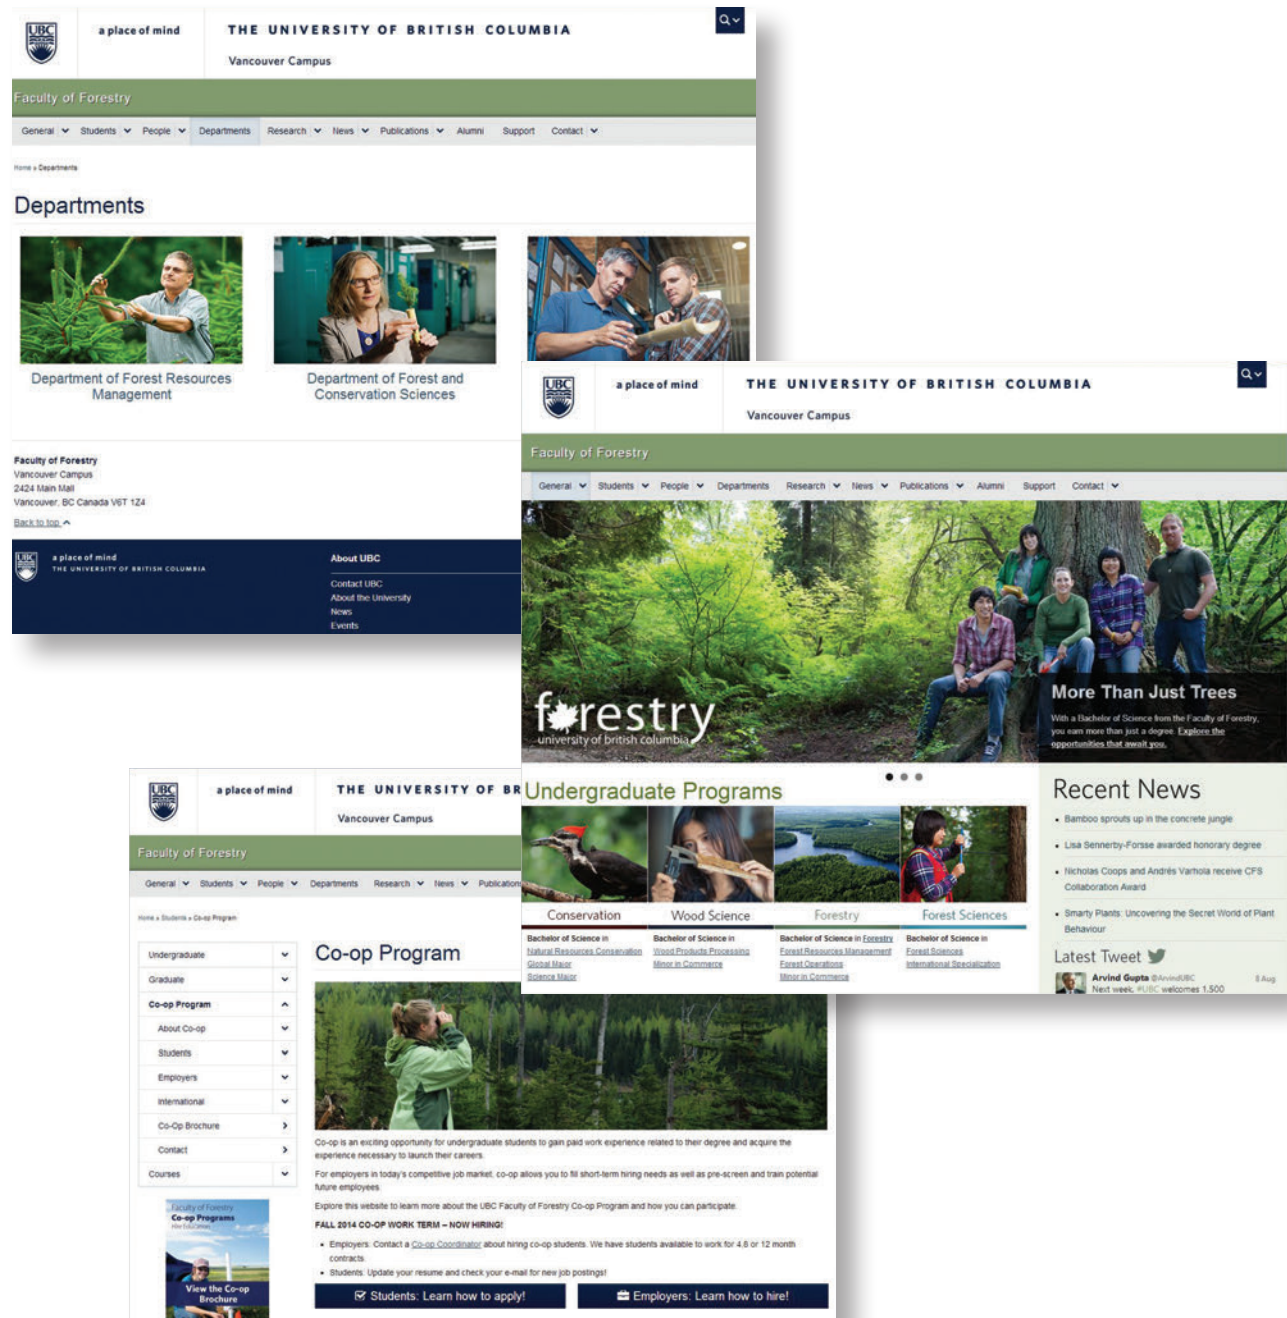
UBC a place of mind THE UNIVERSITY OF BRITISH COLUMBIA Vancouver Campus

Faculty of Forestry

General Students People Departments Research News Publications Alumni Support Contact

Home » Departments

Departments

Department of Forest Resources Management

Department of Forest and Conservation Sciences

Faculty of Forestry
Vancouver Campus
2424 Main Mall
Vancouver, BC Canada V6T 1Z4

Back to top

a place of mind THE UNIVERSITY OF BRITISH COLUMBIA

About UBC
Contact UBC
About the University
News
Events

UBC a place of mind THE UNIVERSITY OF BRITISH COLUMBIA Vancouver Campus

Faculty of Forestry

General Students People Departments Research News Publications Alumni Support Contact

forestry
university of british columbia

More Than Just Trees

With a Bachelor of Science from the Faculty of Forestry, you earn more than just a degree. Explore the opportunities that await you.

Undergraduate Programs

Conservation
Bachelor of Science in
Natural Resources Conservation
Global Major
Science Major

Wood Science
Bachelor of Science in
Wood Products Processing
Minor in Commerce

Forestry
Bachelor of Science in Forestry
Forest Resources Management
Forest Operations
Minor in Commerce

Forest Sciences
Bachelor of Science in
Forest Sciences
International Specialization

Recent News
• Bamboo sprouts up in the concrete jungle
• Lisa Sennerby-Forsse awarded honorary degree
• Nicholas Coops and Andrés Varhola receive CFS Collaboration Award
• Smarty Plants: Uncovering the Secret World of Plant Behaviour

Latest Tweet

Arvind Gupta @ArvindUBC 8 Aug
Next week, #UBC welcomes 1,500

UBC a place of mind THE UNIVERSITY OF BR
Vancouver Campus

Faculty of Forestry

General Students People Departments Research News Publication

Home » Students » Co-op Program

Undergraduate
Graduate
Co-op Program
About Co-op
Students
Employers
International
Co-Op Brochure
Contact
Courses

Faculty of Forestry
Co-op Programs
View the Co-op Brochure

Co-op Program

Co-op is an exciting opportunity for undergraduate students to gain paid work experience related to their degree and acquire the experience necessary to launch their careers.

For employers in today's competitive job market, co-op allows you to fill short-term hiring needs as well as pre-screen and train potential future employees.

Explore this website to learn more about the UBC Faculty of Forestry Co-op Program and how you can participate.

FALL 2014 CO-OP WORK TERM – NOW HIRING!

• Employers: Contact a Co-op Coordinator about hiring co-op students. We have students available to work for 4, 8 or 12 month contracts.
• Students: Update your resume and check your e-mail for new job postings!

Students: Learn how to apply!
Employers: Learn how to hire!